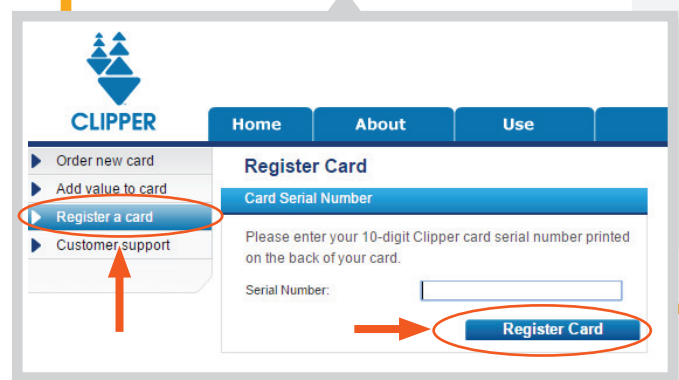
CLIPPER

Home
About
Use

Order new card
Add value to card
Register a card
Customer support

Register Card

Card Serial Number

Please enter your 10-digit Clipper card serial number printed on the back of your card.

Serial Number:

Register Card